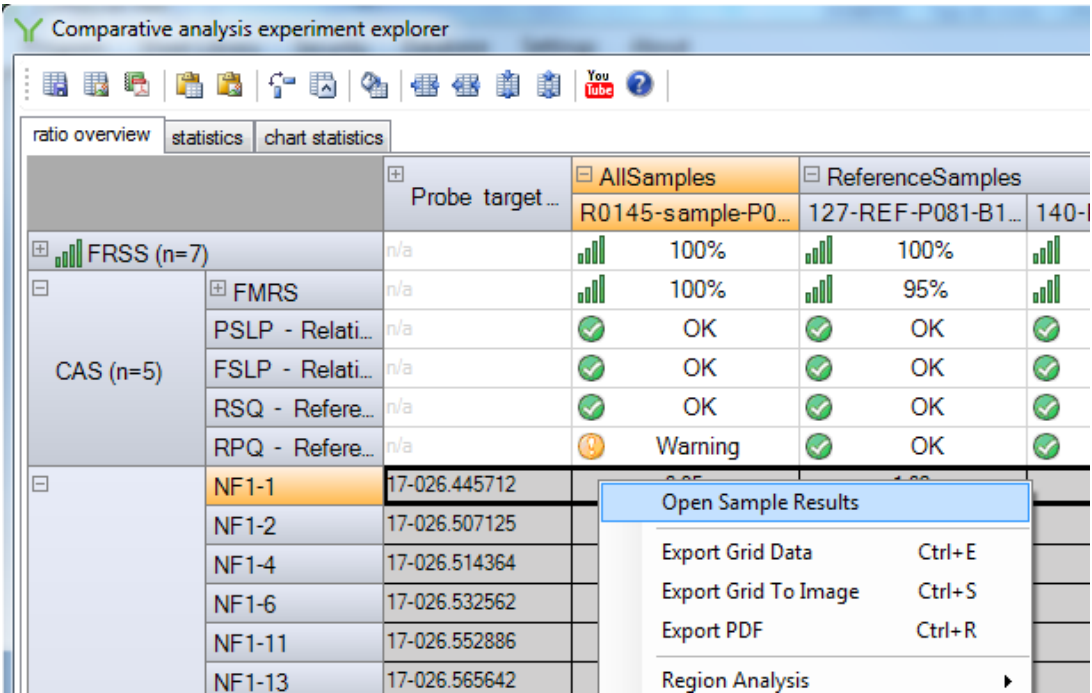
Comparative analysis experiment explorer

ratio overview | statistics | chart statistics

| | | Probe target... | AllSamples | ReferenceSamples | |
|---|---|---|---|---|---|
| | | | R0145-sample-P0... | 127-REF-P081-B1... | 140-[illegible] |
| FRSS (n=7) | | n/a | 100% | 100% | |
| CAS (n=5) | FMRS | n/a | 100% | 95% | |
| | PSLP - Relati... | n/a | OK | OK | |
| | FSLP - Relati... | n/a | OK | OK | |
| | RSQ - Refere... | n/a | OK | OK | |
| | RPQ - Refere... | n/a | Warning | OK | |
| | NF1-1 | 17-026.445712 | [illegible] | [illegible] | |
| | NF1-2 | 17-026.507125 | | | |
| | NF1-4 | 17-026.514364 | | | |
| | NF1-6 | 17-026.532562 | | | |
| | NF1-11 | 17-026.552886 | | | |
| | NF1-13 | 17-026.565642 | | | |

Open Sample Results
Export Grid Data Ctrl+E
Export Grid To Image Ctrl+S
Export PDF Ctrl+R
Region Analysis